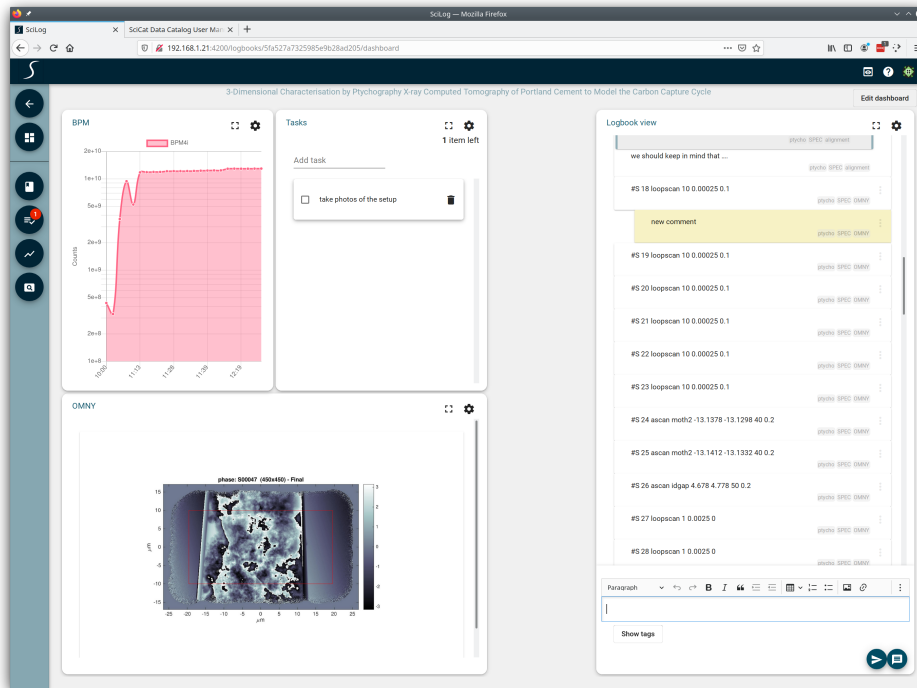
SciLog — Mozilla Firefox

SciLog
SciCat Data Catalog User Man

192.168.1.21:4200/logbooks/5fa527a7325985e9b28ad205/dashboard

3-Dimensional Characterisation by Ptychography X-ray Computed Tomography of Portland Cement to Model the Carbon Capture Cycle

Edit dashboard

BPM

BPM4i

2e+10
1e+10
5e+9
2e+9
1e+9
5e+8
2e+8
1e+8

Counts

10:50
11:13
11:28
11:50
12:19

Tasks

1 item left

Add task

take photos of the setup

Logbook view

ptycho SPEC alignment

we should keep in mind that ...

ptycho SPEC alignment

#S 18 loopscan 10 0.00025 0.1

ptycho SPEC OMNY

new comment

ptycho SPEC OMNY

#S 19 loopscan 10 0.00025 0.1

ptycho SPEC OMNY

#S 20 loopscan 10 0.00025 0.1

ptycho SPEC OMNY

#S 21 loopscan 10 0.00025 0.1

ptycho SPEC OMNY

#S 22 loopscan 10 0.00025 0.1

ptycho SPEC OMNY

#S 23 loopscan 10 0.00025 0.1

ptycho SPEC OMNY

#S 24 ascan moth2 -13.1378 -13.1298 40 0.2

ptycho SPEC OMNY

#S 25 ascan moth2 -13.1412 -13.1332 40 0.2

ptycho SPEC OMNY

#S 26 ascan idgap 4.678 4.778 50 0.2

ptycho SPEC OMNY

#S 27 loopscan 1 0.0025 0

ptycho SPEC OMNY

#S 28 loopscan 1 0.0025 0

ptycho SPEC OMNY

Paragraph

Show tags

OMNY

phase: S00047 (450x450) - Final

15
10
5
0
-5
-10
-15

μm

-25 -20 -15 -10 -5 0 5 10 15 20 25

μm

3
2
1
0
-1
-2
-3